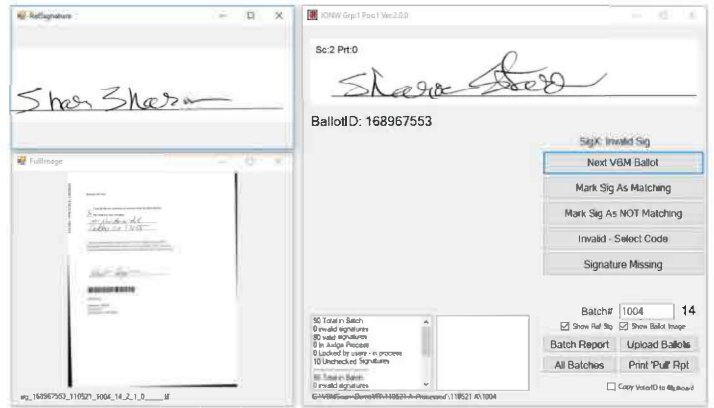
RefSignature

Shar Sharon

FullImage

sig_168967553_110521_1004_14_2_1_0____.tif

IONW Grp1 Pos1 Ver2.0.0

Sc:2 Prt:0

Sharon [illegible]

BallotID: 168967553

SigX: Invalid Sig

Next VBM Ballot

Mark Sig As Matching

Mark Sig As NOT Matching

Invalid - Select Code

Signature Missing

50 Total in Batch
0 invalid signatures
50 valid signatures
0 In Assign Process
0 Locked by users - in process
10 Unchecked Signatures

50 Total in Batch
0 invalid signatures

Batch# 1004 14

Show Ref Sig Show Ballot Image

Batch Report Upload Ballots

All Batches Print 'Pull' Rpt

Copy VoterID to Clipboard

C:\VBM\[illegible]\110521-A-Processed\110521-A\1004